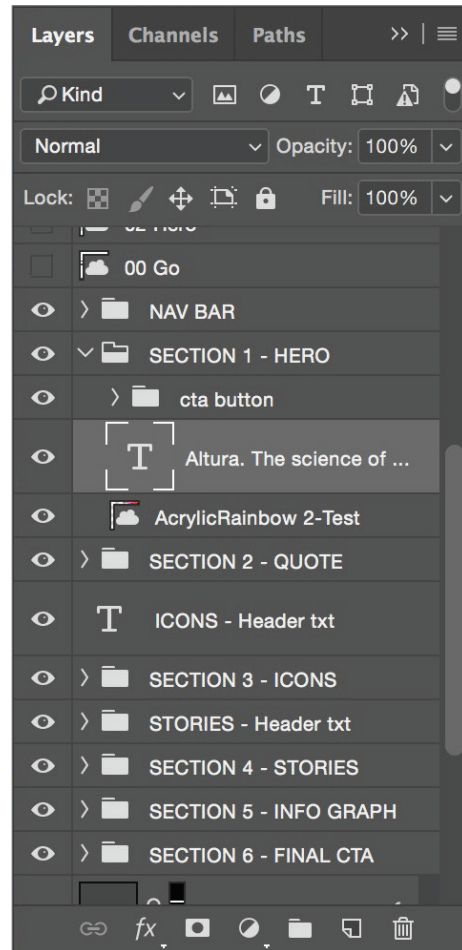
Layers Channels Paths >>

Kind

Normal Opacity: 100%

Lock: Fill: 100%

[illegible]

00 Go

NAV BAR

SECTION 1 - HERO

cta button

Altura. The science of ...

AcrylicRainbow 2-Test

SECTION 2 - QUOTE

ICONS - Header txt

SECTION 3 - ICONS

STORIES - Header txt

SECTION 4 - STORIES

SECTION 5 - INFO GRAPH

SECTION 6 - FINAL CTA

fx